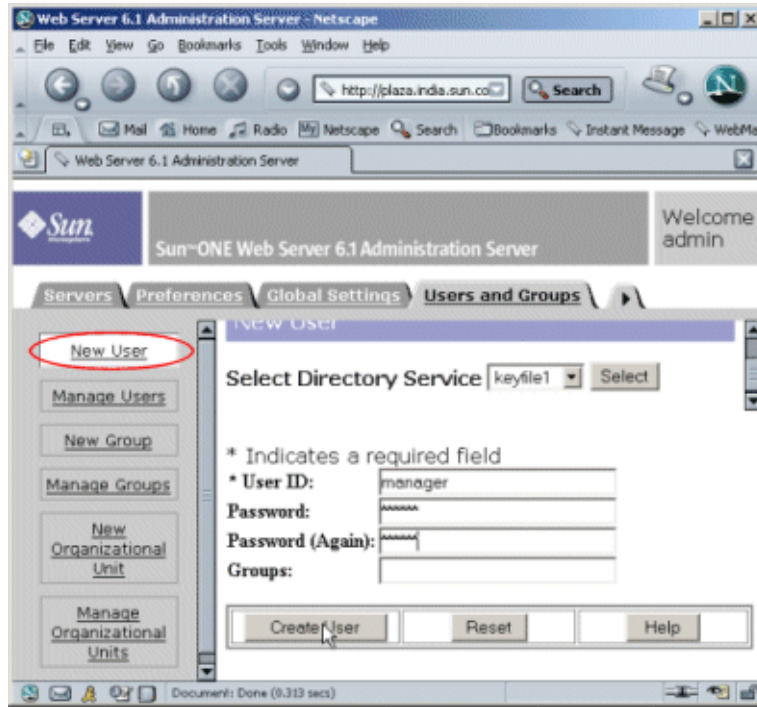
Web Server 6.1 Administration Server - Netscape

File Edit View Go Bookmarks Tools Window Help

http://plaza.india.sun.co

Search

Mail Home Radio Netscape Search Bookmarks Instant Message WebMa

Web Server 6.1 Administration Server

Sun

Sun-ONE Web Server 6.1 Administration Server

Welcome admin

Servers Preferences Global Settings Users and Groups

New User

Manage Users

New Group

Manage Groups

New Organizational Unit

Manage Organizational Units

New User

Select Directory Service keyfile1 Select

* Indicates a required field

* User ID: manager

Password: ******

Password (Again): ******

Groups:

Create User Reset Help

Document: Done (0.313 secs)